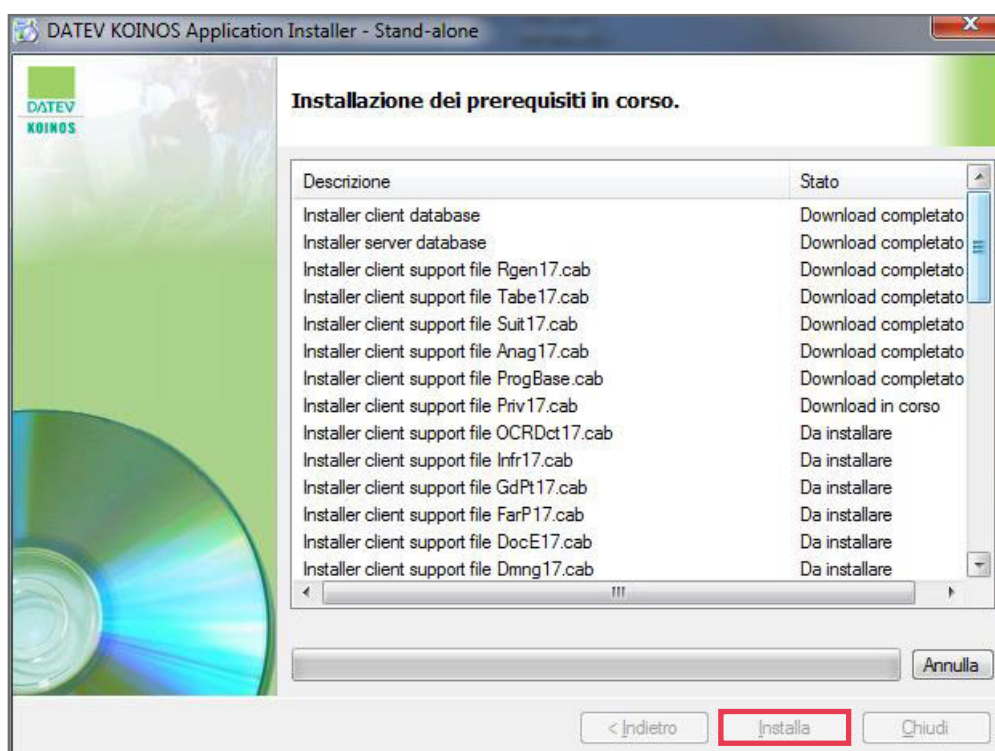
DATEV KOINOS Application Installer - Stand-alone

DATEV
KOINOS

Installazione dei prerequisiti in corso.

| Descrizione | Stato |
|---|---|
| Installer client database | Download completato |
| Installer server database | Download completato |
| Installer client support file Rgen17.cab | Download completato |
| Installer client support file Tabe17.cab | Download completato |
| Installer client support file Suit17.cab | Download completato |
| Installer client support file Anag17.cab | Download completato |
| Installer client support file ProgBase.cab | Download completato |
| Installer client support file Priv17.cab | Download in corso |
| Installer client support file OCRDct17.cab | Da installare |
| Installer client support file Infr17.cab | Da installare |
| Installer client support file GdPt17.cab | Da installare |
| Installer client support file FarP17.cab | Da installare |
| Installer client support file DocE17.cab | Da installare |
| Installer client support file Dmng17.cab | Da installare |

Annulla

< Indietro   Installa   Chiudi